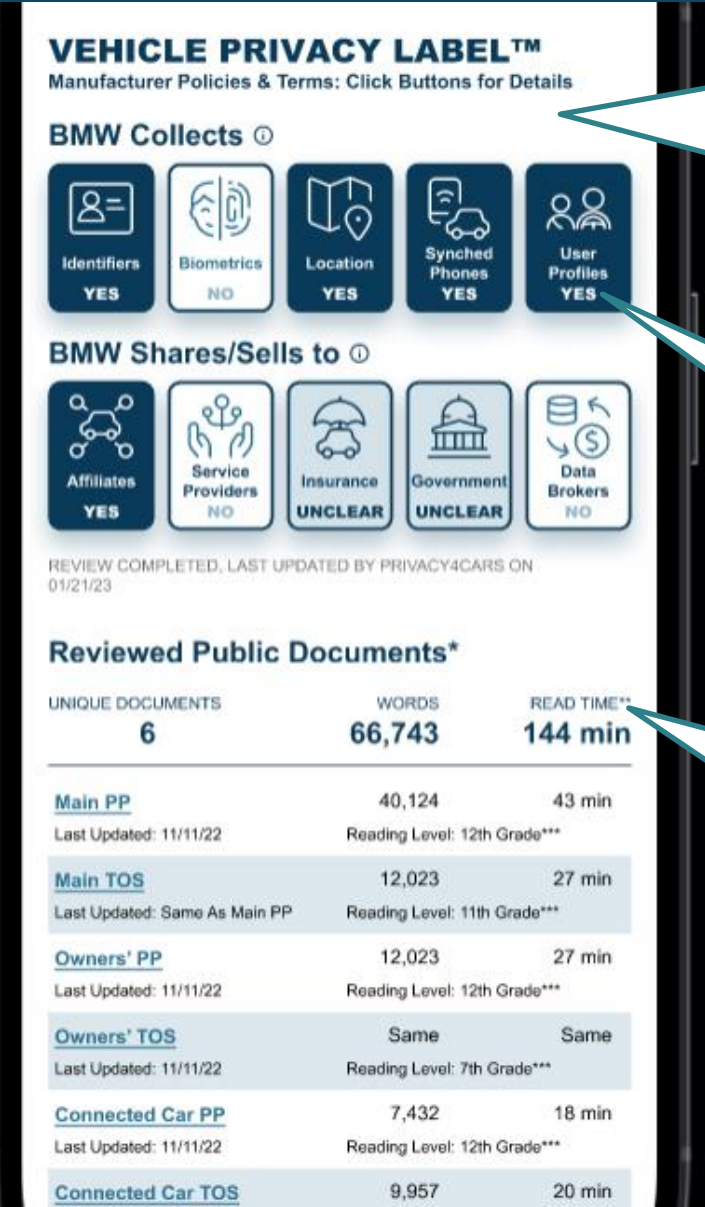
VEHICLE PRIVACY LABEL™
Manufacturer Policies & Terms: Click Buttons for Details

BMW Collects ⓘ

Identifiers
YES

Biometrics
NO

Location
YES

Synched Phones
YES

User Profiles
YES

BMW Shares/Sells to ⓘ

Affiliates
YES

Service Providers
NO

Insurance
UNCLEAR

Government
UNCLEAR

Data Brokers
NO

REVIEW COMPLETED, LAST UPDATED BY PRIVACY4CARS ON 01/21/23

Reviewed Public Documents*

| UNIQUE DOCUMENTS | WORDS | READ TIME** |
|---|---|---|
| 6 | 66,743 | 144 min |

| | | |
|---|---|---|
| Main PP<br>Last Updated: 11/11/22 | 40,124<br>Reading Level: 12th Grade*** | 43 min |
| Main TOS<br>Last Updated: Same As Main PP | 12,023<br>Reading Level: 11th Grade*** | 27 min |
| Owners' PP<br>Last Updated: 11/11/22 | 12,023<br>Reading Level: 12th Grade*** | 27 min |
| Owners' TOS<br>Last Updated: 11/11/22 | Same<br>Reading Level: 7th Grade*** | Same |
| Connected Car PP<br>Last Updated: 11/11/22 | 7,432<br>Reading Level: 12th Grade*** | 18 min |
| Connected Car TOS | 9,957 | 20 min |